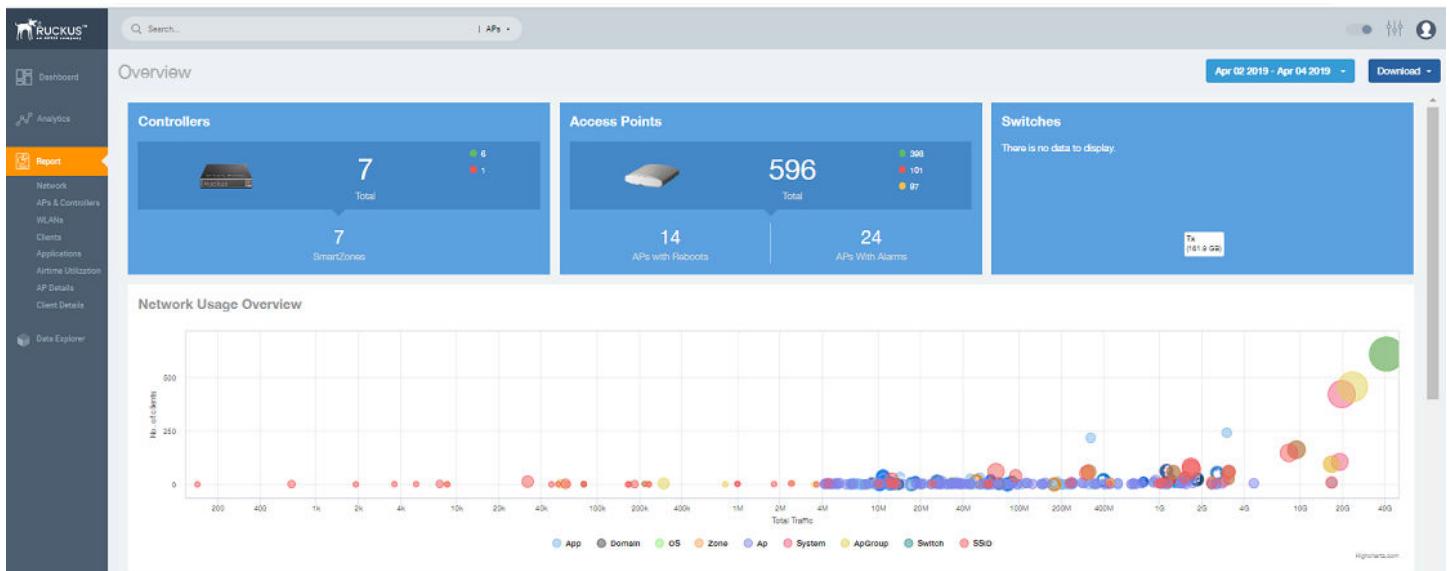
RUCKUS

Search... | APs

Dashboard
Analytics
Report
Network
APs & Controllers
WLANs
Clients
Applications
Airtime Utilization
AP Details
Client Details
Data Explorer

Overview

Apr 02 2019 - Apr 04 2019
Download

Controllers
7
Total
6
1
7
SmartZones

Access Points
596
Total
398
101
97
14
APs with Reboots
24
APs With Alarms

Switches
There is no data to display.
Tx
(161.9 GB)

Network Usage Overview

No. of clients
500
250
0

200 400 1k 2k 4k 10k 20k 40k 100k 200k 400k 1M 2M 4M 10M 20M 40M 100M 200M 400M 1G 2G 4G 10G 20G 40G
Total Traffic

App Domain OS Zone Ap System ApGroup Switch SSID

Highcharts.com